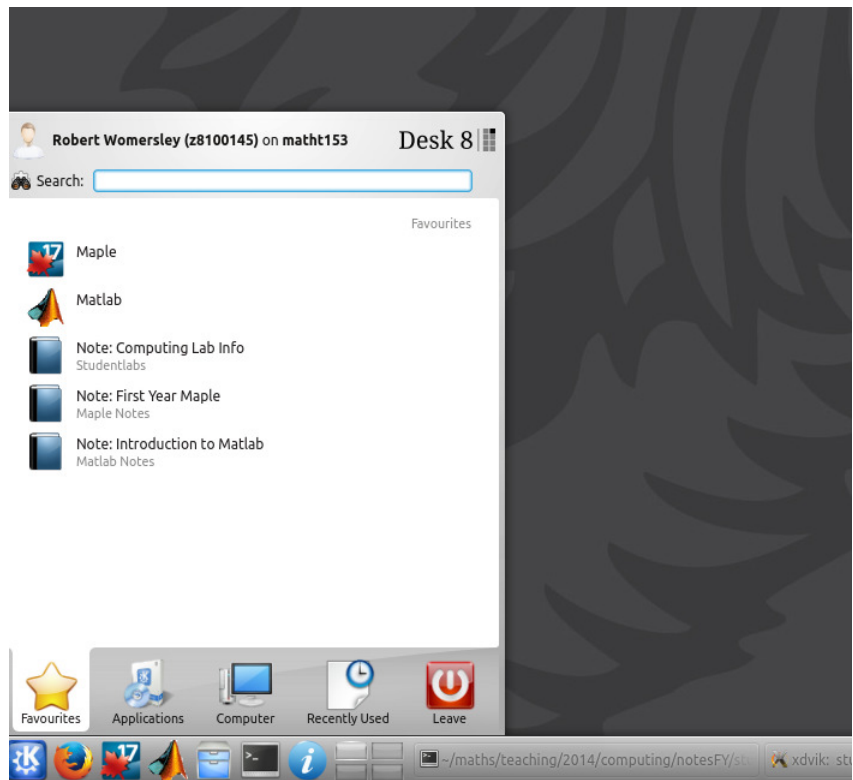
Robert Womersley (z8100145) on matht153

Desk 8

Search:

Favourites

Maple

Matlab

Note: Computing Lab Info
Studentlabs

Note: First Year Maple
Maple Notes

Note: Introduction to Matlab
Matlab Notes

Favourites Applications Computer Recently Used Leave

17

~/maths/teaching/2014/computing/notesFY/st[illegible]

xdvik: st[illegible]